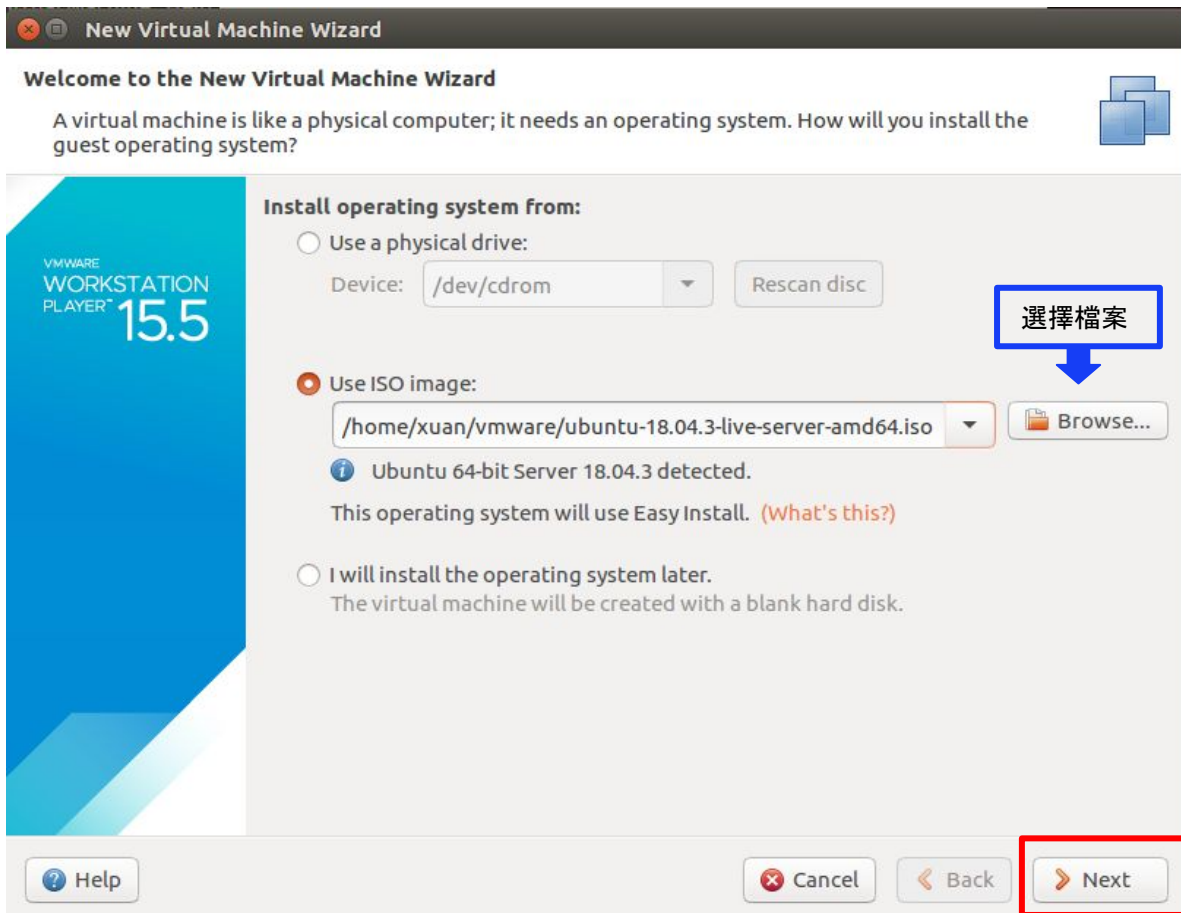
New Virtual Machine Wizard

Welcome to the New Virtual Machine Wizard

A virtual machine is like a physical computer; it needs an operating system. How will you install the guest operating system?

VMWARE
WORKSTATION
PLAYER™ 15.5

Install operating system from:

Use a physical drive:

Device: /dev/cdrom

Rescan disc

選擇檔案

Use ISO image:

/home/xuan/vmware/ubuntu-18.04.3-live-server-amd64.iso

Browse...

Ubuntu 64-bit Server 18.04.3 detected.

This operating system will use Easy Install. (What's this?)

I will install the operating system later.

The virtual machine will be created with a blank hard disk.

Help

Cancel

Back

Next